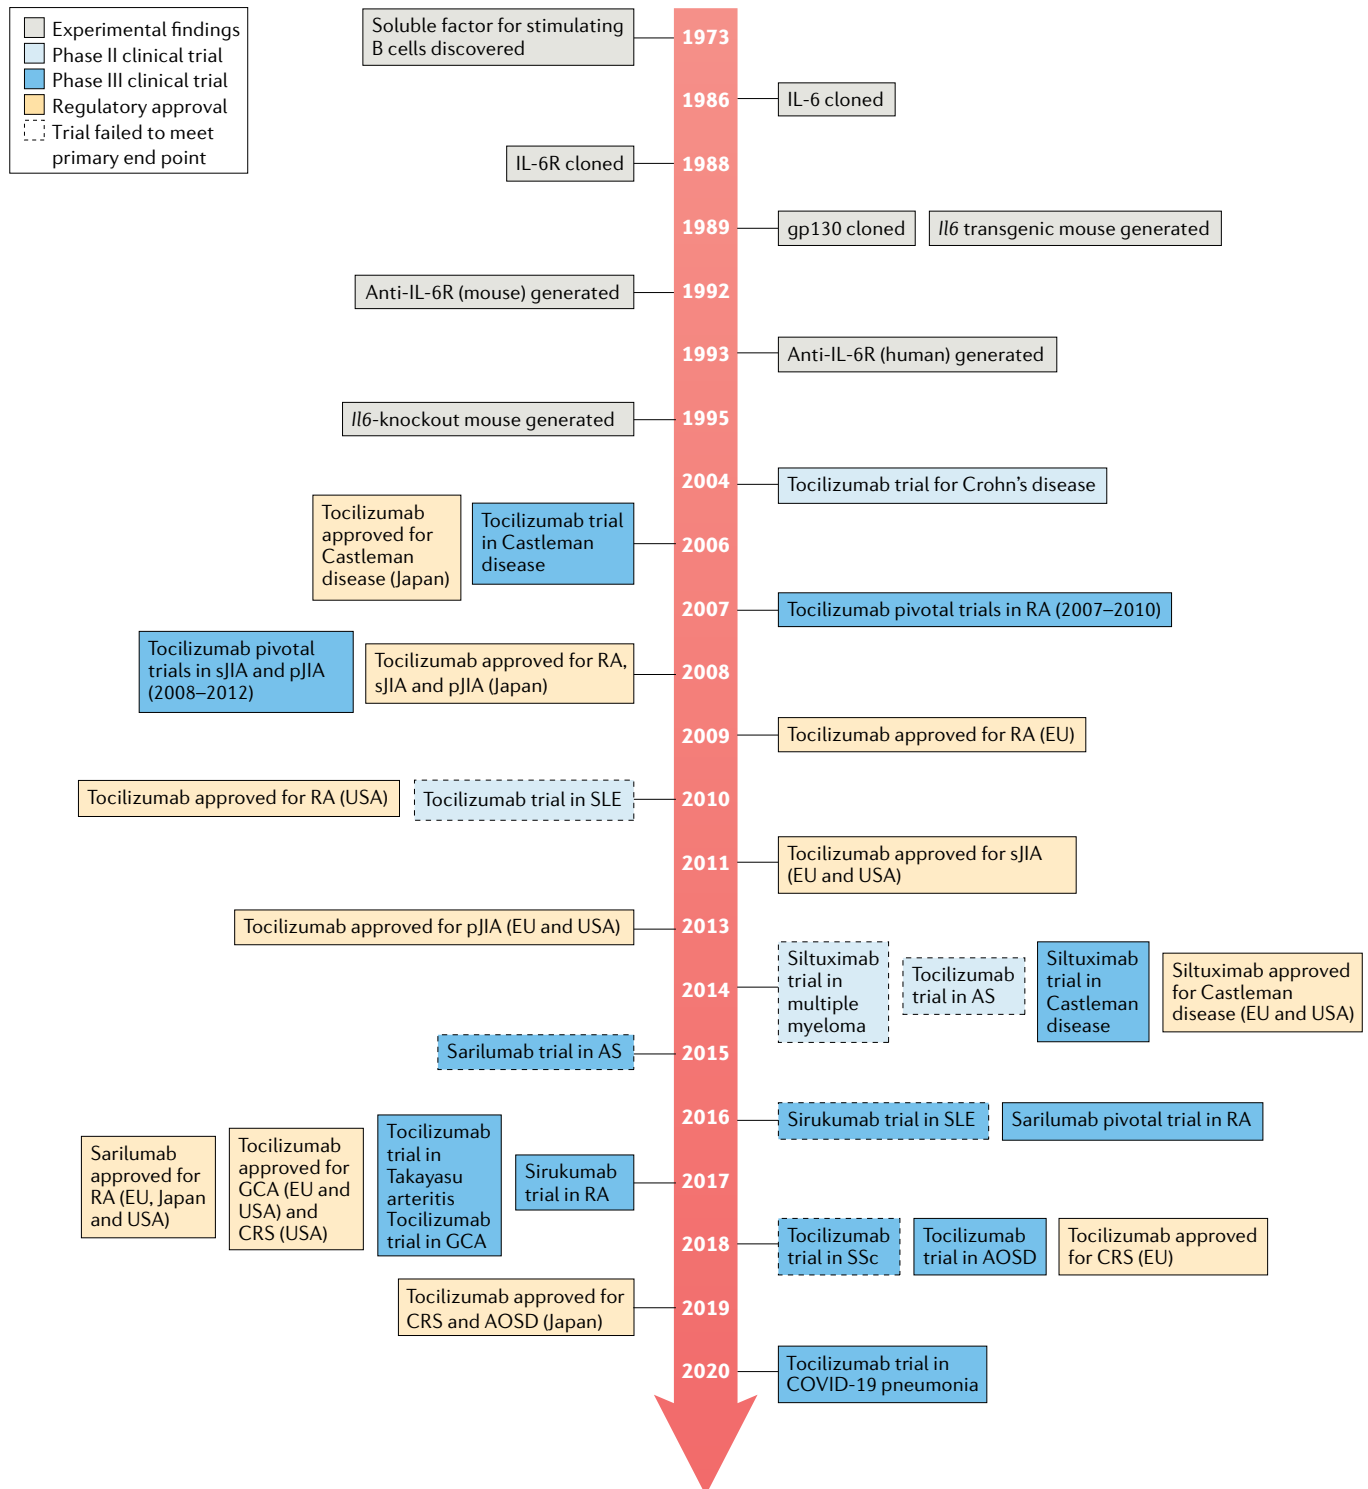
Experimental findings
Phase II clinical trial
Phase III clinical trial
Regulatory approval
Trial failed to meet primary end point

Soluble factor for stimulating B cells discovered
1973
1986
IL-6 cloned
IL-6R cloned
1988
1989
gp130 cloned
Il6 transgenic mouse generated
Anti-IL-6R (mouse) generated
1992
1993
Anti-IL-6R (human) generated
Il6-knockout mouse generated
1995
2004
Tocilizumab trial for Crohn's disease
Tocilizumab approved for Castleman disease (Japan)
Tocilizumab trial in Castleman disease
2006
2007
Tocilizumab pivotal trials in RA (2007–2010)
Tocilizumab pivotal trials in sJIA and pJIA (2008–2012)
Tocilizumab approved for RA, sJIA and pJIA (Japan)
2008
2009
Tocilizumab approved for RA (EU)
Tocilizumab approved for RA (USA)
Tocilizumab trial in SLE
2010
2011
Tocilizumab approved for sJIA (EU and USA)
Tocilizumab approved for pJIA (EU and USA)
2013
2014
Siltuximab trial in multiple myeloma
Tocilizumab trial in AS
Siltuximab trial in Castleman disease
Siltuximab approved for Castleman disease (EU and USA)
Sarilumab trial in AS
2015
2016
Sirukumab trial in SLE
Sarilumab pivotal trial in RA
Sarilumab approved for RA (EU, Japan and USA)
Tocilizumab approved for GCA (EU and USA) and CRS (USA)
Tocilizumab trial in Takayasu arteritis Tocilizumab trial in GCA
Sirukumab trial in RA
2017
2018
Tocilizumab trial in SSc
Tocilizumab trial in AOSD
Tocilizumab approved for CRS (EU)
Tocilizumab approved for CRS and AOSD (Japan)
2019
2020
Tocilizumab trial in COVID-19 pneumonia